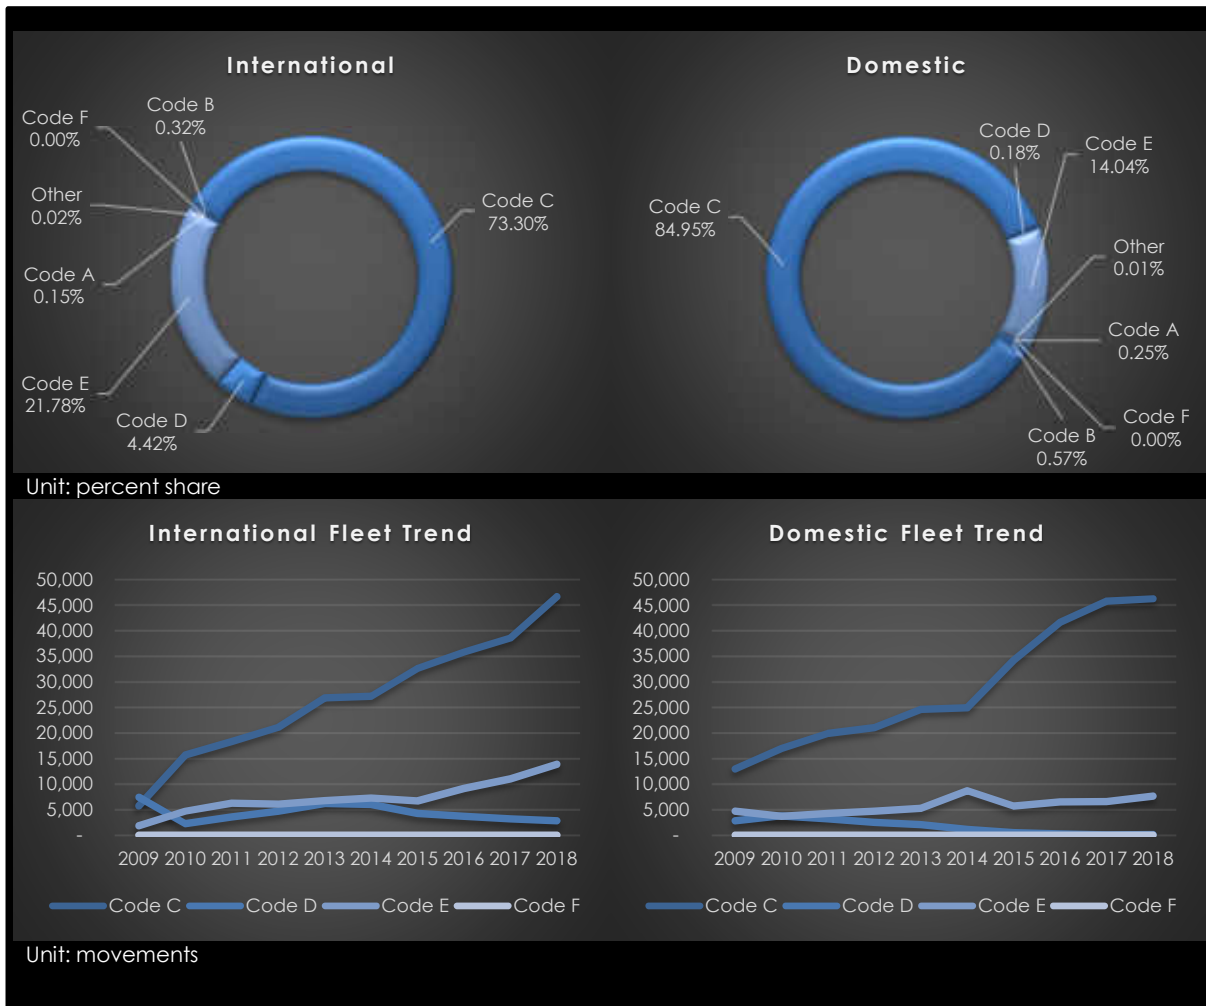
International

Code F
0.00%

Code B
0.32%

Other
0.02%

Code C
73.30%

Code A
0.15%

Code E
21.78%

Code D
4.42%

Domestic

Code D
0.18%

Code E
14.04%

Code C
84.95%

Other
0.01%

Code A
0.25%

Code F
0.00%

Code B
0.57%

Unit: percent share

International Fleet Trend

50,000
45,000
40,000
35,000
30,000
25,000
20,000
15,000
10,000
5,000
-

2009 2010 2011 2012 2013 2014 2015 2016 2017 2018

Code C Code D Code E Code F

Domestic Fleet Trend

50,000
45,000
40,000
35,000
30,000
25,000
20,000
15,000
10,000
5,000
-

2009 2010 2011 2012 2013 2014 2015 2016 2017 2018

Code C Code D Code E Code F

Unit: movements